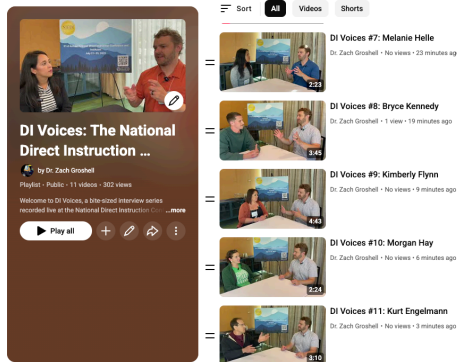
DI Voices: The National Direct Instruction ...

by Dr. Zach Groshell

Playlist · Public · 11 videos · 302 views

Welcome to DI Voices, a bite-sized interview series recorded live at the National Direct Instruction Co ...more

Play all

Sort All Videos Shorts

2:23
DI Voices #7: Melanie Helle
Dr. Zach Groshell • No views • 23 minutes ago

3:45
DI Voices #8: Bryce Kennedy
Dr. Zach Groshell • 1 view • 19 minutes ago

4:43
DI Voices #9: Kimberly Flynn
Dr. Zach Groshell • No views • 9 minutes ago

3:24
DI Voices #10: Morgan Hay
Dr. Zach Groshell • No views • 6 minutes ago

3:10
DI Voices #11: Kurt Engelmann
Dr. Zach Groshell • No views • 3 minutes ago